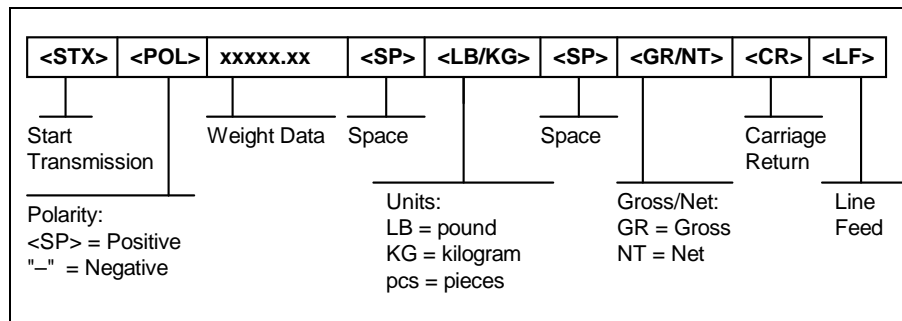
| <STX> | <POL> | xxxxx.xx | <SP> | <LB/KG> | <SP> | <GR/NT> | <CR> | <LF> |
|---|---|---|---|---|---|---|---|---|

Start Transmission

Weight Data

Space

Space

Carriage Return

Polarity:
<SP> = Positive
"–" = Negative

Units:
LB = pound
KG = kilogram
pcs = pieces

Gross/Net:
GR = Gross
NT = Net

Line Feed